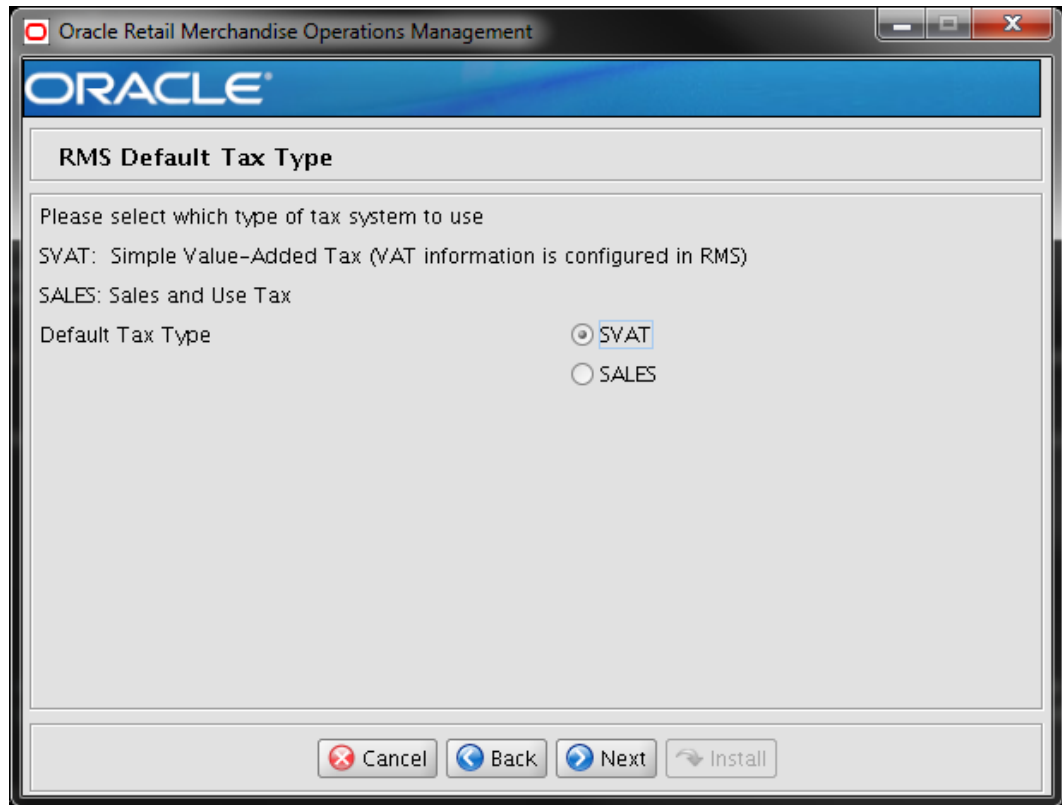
Oracle Retail Merchandise Operations Management

ORACLE

RMS Default Tax Type

Please select which type of tax system to use

SVAT: Simple Value-Added Tax (VAT information is configured in RMS)

SALES: Sales and Use Tax

Default Tax Type

SVAT

SALES

Cancel Back Next Install